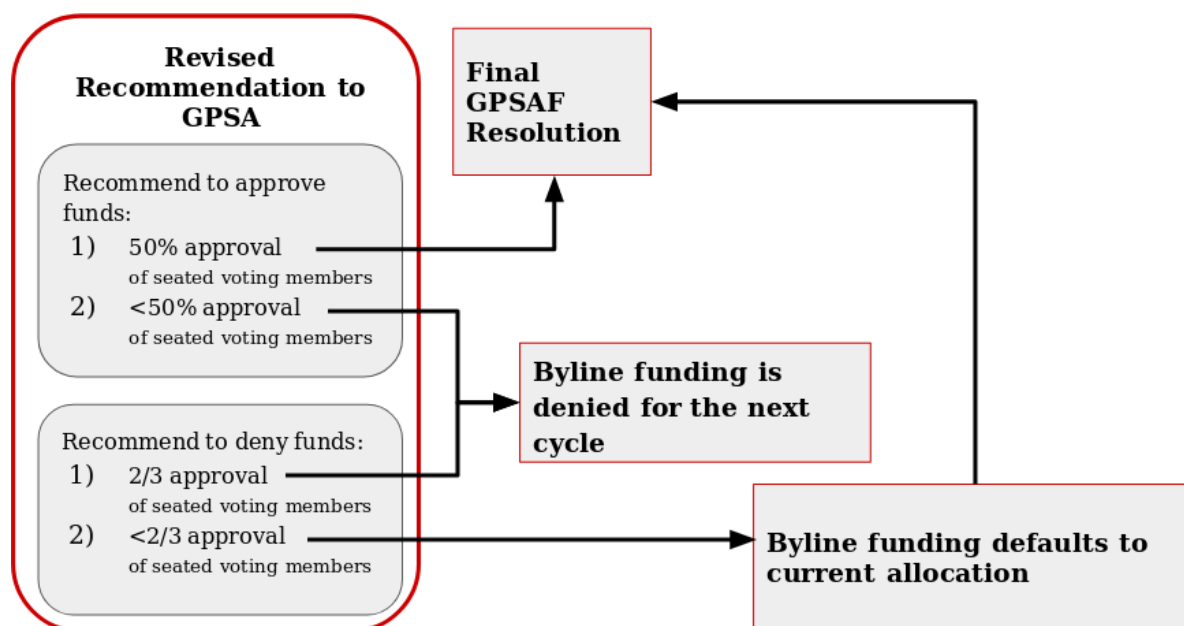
Revised Recommendation to GPSA

Recommend to approve funds:
1) 50% approval of seated voting members
2) <50% approval of seated voting members

Recommend to deny funds:
1) 2/3 approval of seated voting members
2) <2/3 approval of seated voting members

Final GPSAF Resolution

Byline funding is denied for the next cycle

Byline funding defaults to current allocation